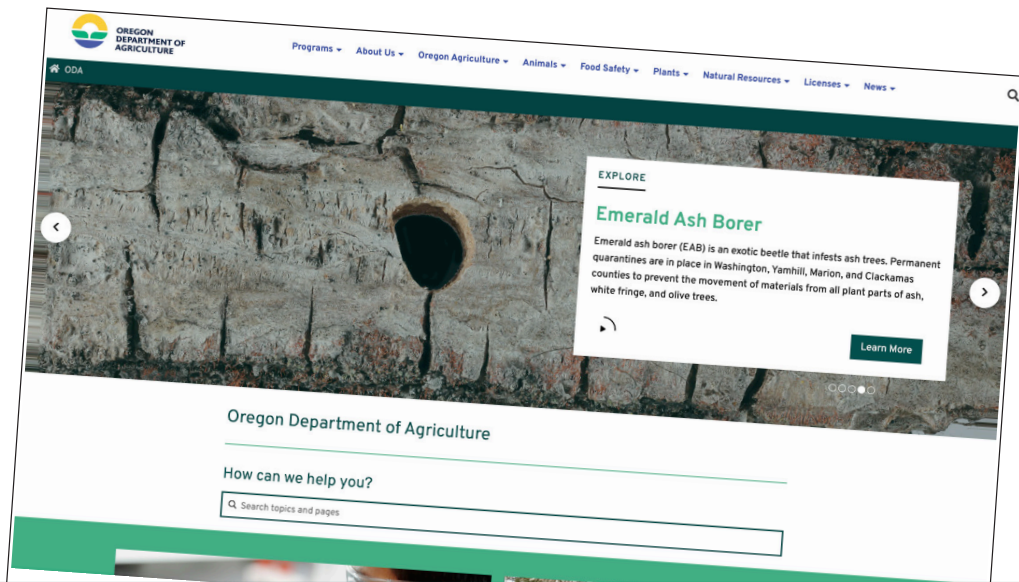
OREGON DEPARTMENT OF AGRICULTURE

Programs About Us Oregon Agriculture Animals Food Safety Plants Natural Resources Licenses News

ODA

EXPLORE

Emerald Ash Borer

Emerald ash borer (EAB) is an exotic beetle that infests ash trees. Permanent quarantines are in place in Washington, Yamhill, Marion, and Clackamas counties to prevent the movement of materials from all plant parts of ash, white fringe, and olive trees.

Learn More

Oregon Department of Agriculture

How can we help you?

Search topics and pages